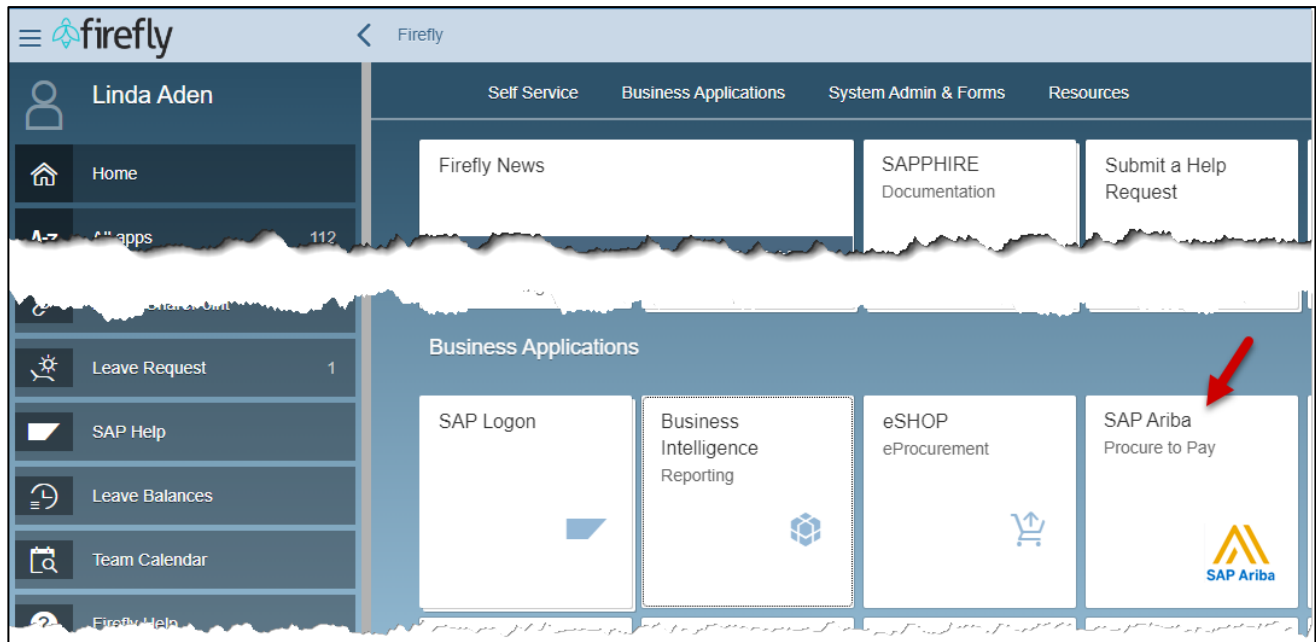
firefly

Firefly

Linda Aden

Home

A-z All apps 112

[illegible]

Leave Request 1

SAP Help

Leave Balances

Team Calendar

Firefly Help

Self Service Business Applications System Admin & Forms Resources

Firefly News

SAPPHIRE
Documentation

Submit a Help Request

Business Applications

SAP Logon

Business Intelligence
Reporting

eSHOP
eProcurement

SAP Ariba
Procure to Pay

SAP Ariba